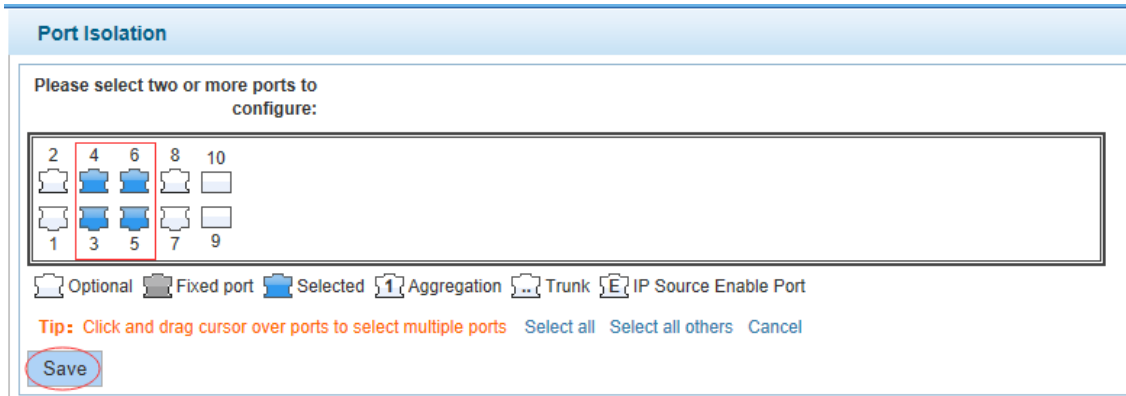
Port Isolation

Please select two or more ports to configure:

2 4 6 8 10

1 3 5 7 9

Optional Fixed port Selected 1 Aggregation .. Trunk E IP Source Enable Port

Tip: Click and drag cursor over ports to select multiple ports Select all Select all others Cancel

Save